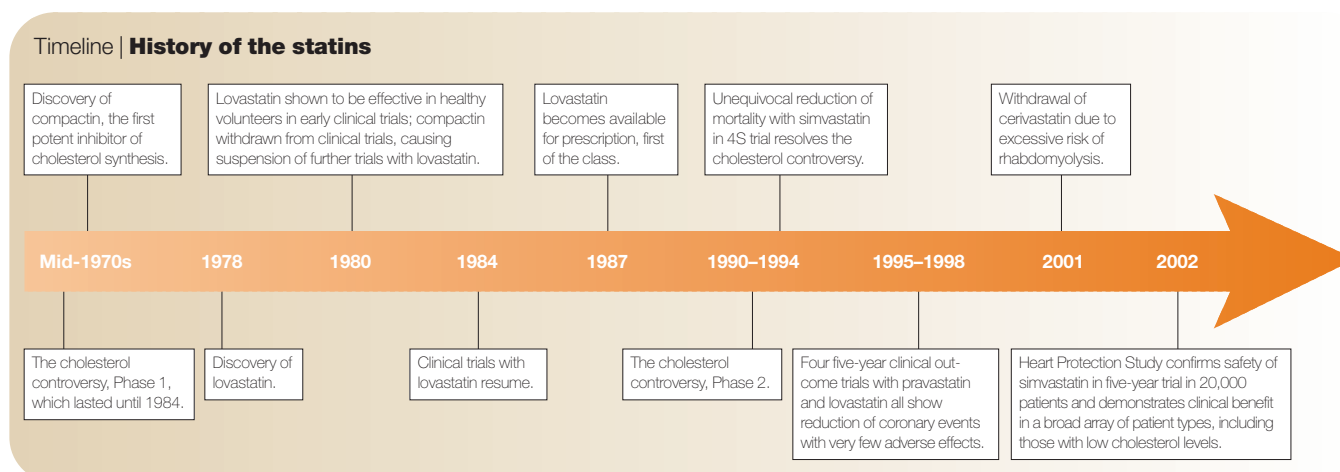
Timeline | **History of the statins**

Discovery of compactin, the first potent inhibitor of cholesterol synthesis.

Lovastatin shown to be effective in healthy volunteers in early clinical trials; compactin withdrawn from clinical trials, causing suspension of further trials with lovastatin.

Lovastatin becomes available for prescription, first of the class.

Unequivocal reduction of mortality with simvastatin in 4S trial resolves the cholesterol controversy.

Withdrawal of cerivastatin due to excessive risk of rhabdomyolysis.

Mid-1970s 1978 1980 1984 1987 1990–1994 1995–1998 2001 2002

The cholesterol controversy, Phase 1, which lasted until 1984.

Discovery of lovastatin.

Clinical trials with lovastatin resume.

The cholesterol controversy, Phase 2.

Four five-year clinical outcome trials with pravastatin and lovastatin all show reduction of coronary events with very few adverse effects.

Heart Protection Study confirms safety of simvastatin in five-year trial in 20,000 patients and demonstrates clinical benefit in a broad array of patient types, including those with low cholesterol levels.